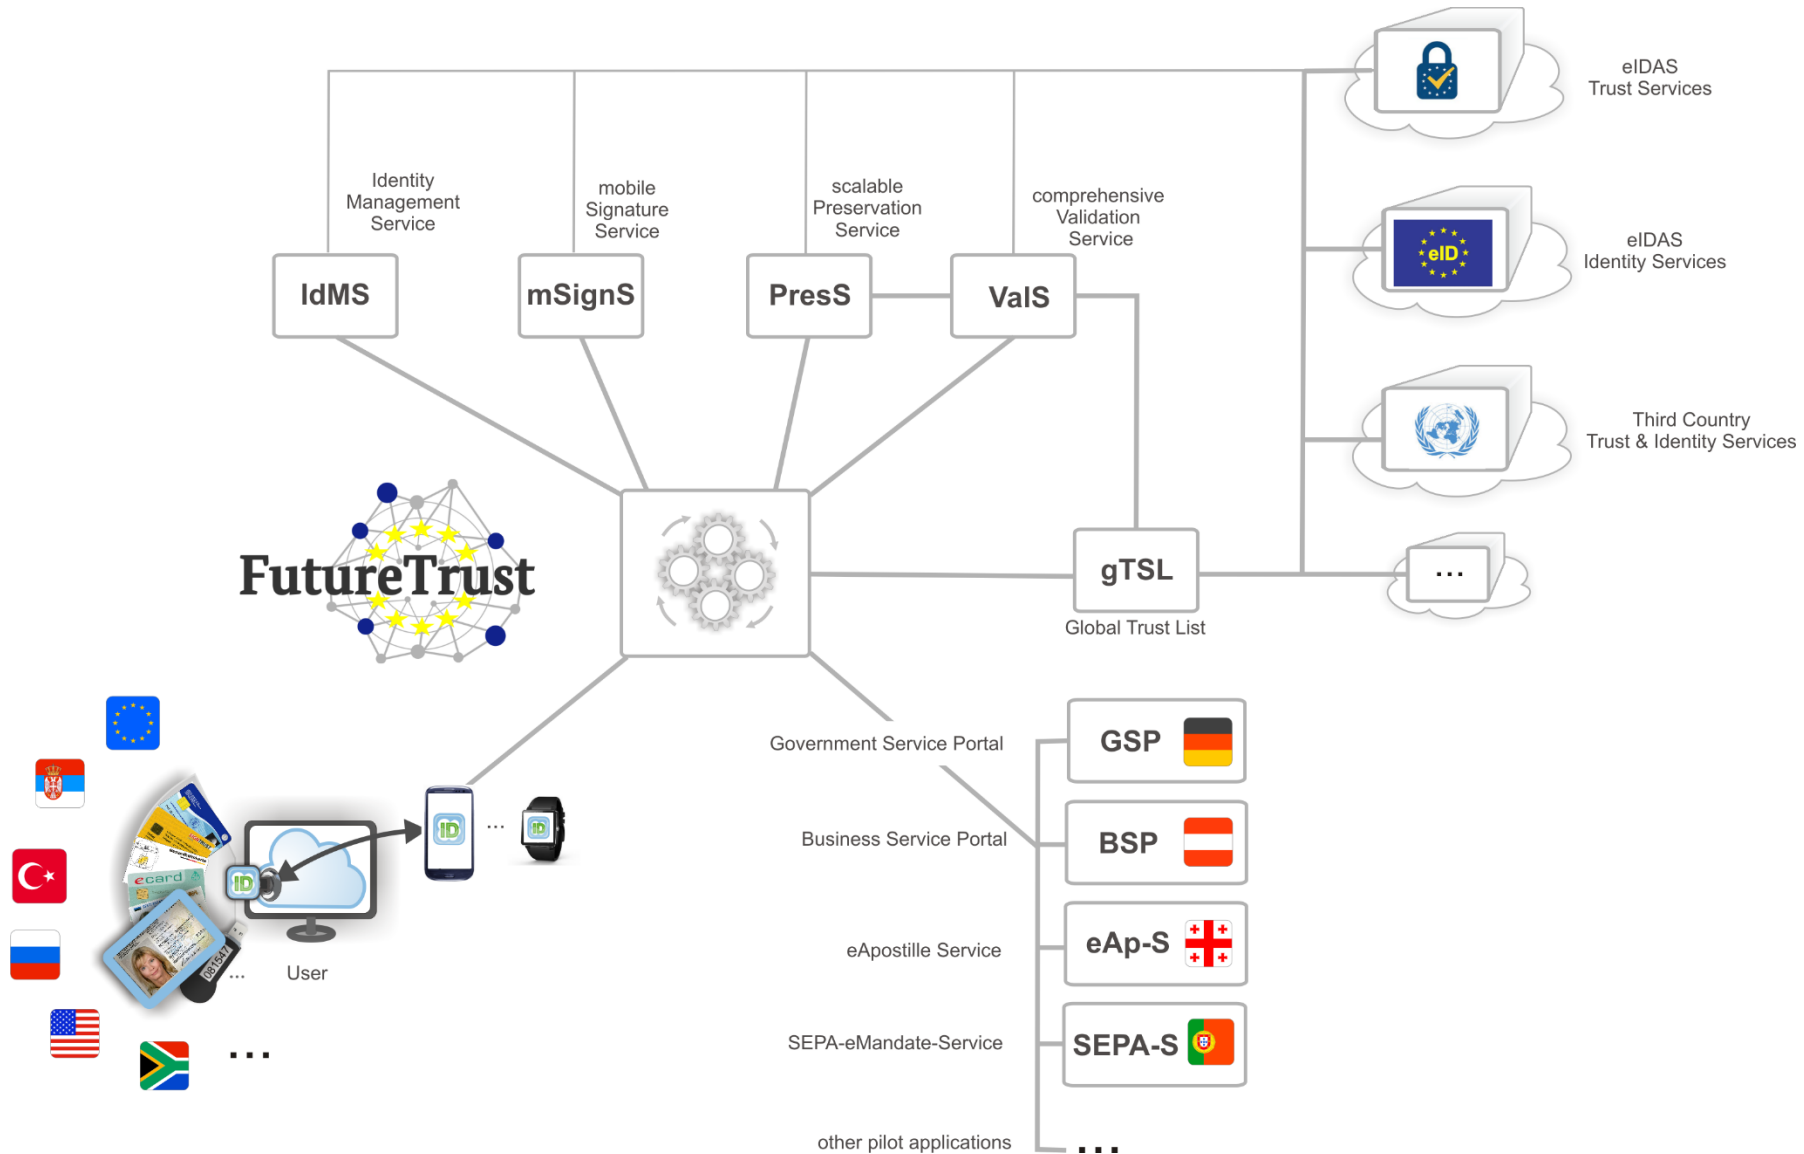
eIDAS Trust Services

eID

eIDAS Identity Services

Third Country Trust & Identity Services

...

Identity Management Service

mobile Signature Service

scalable Preservation Service

comprehensive Validation Service

IdMS

mSignS

PresS

ValS

FutureTrust

gTSL

Global Trust List

Government Service Portal

GSP

Business Service Portal

BSP

eApostille Service

eAp-S

SEPA-eMandate-Service

SEPA-S

other pilot applications

...

ID

...

ID

ecard

ID

...

User

...